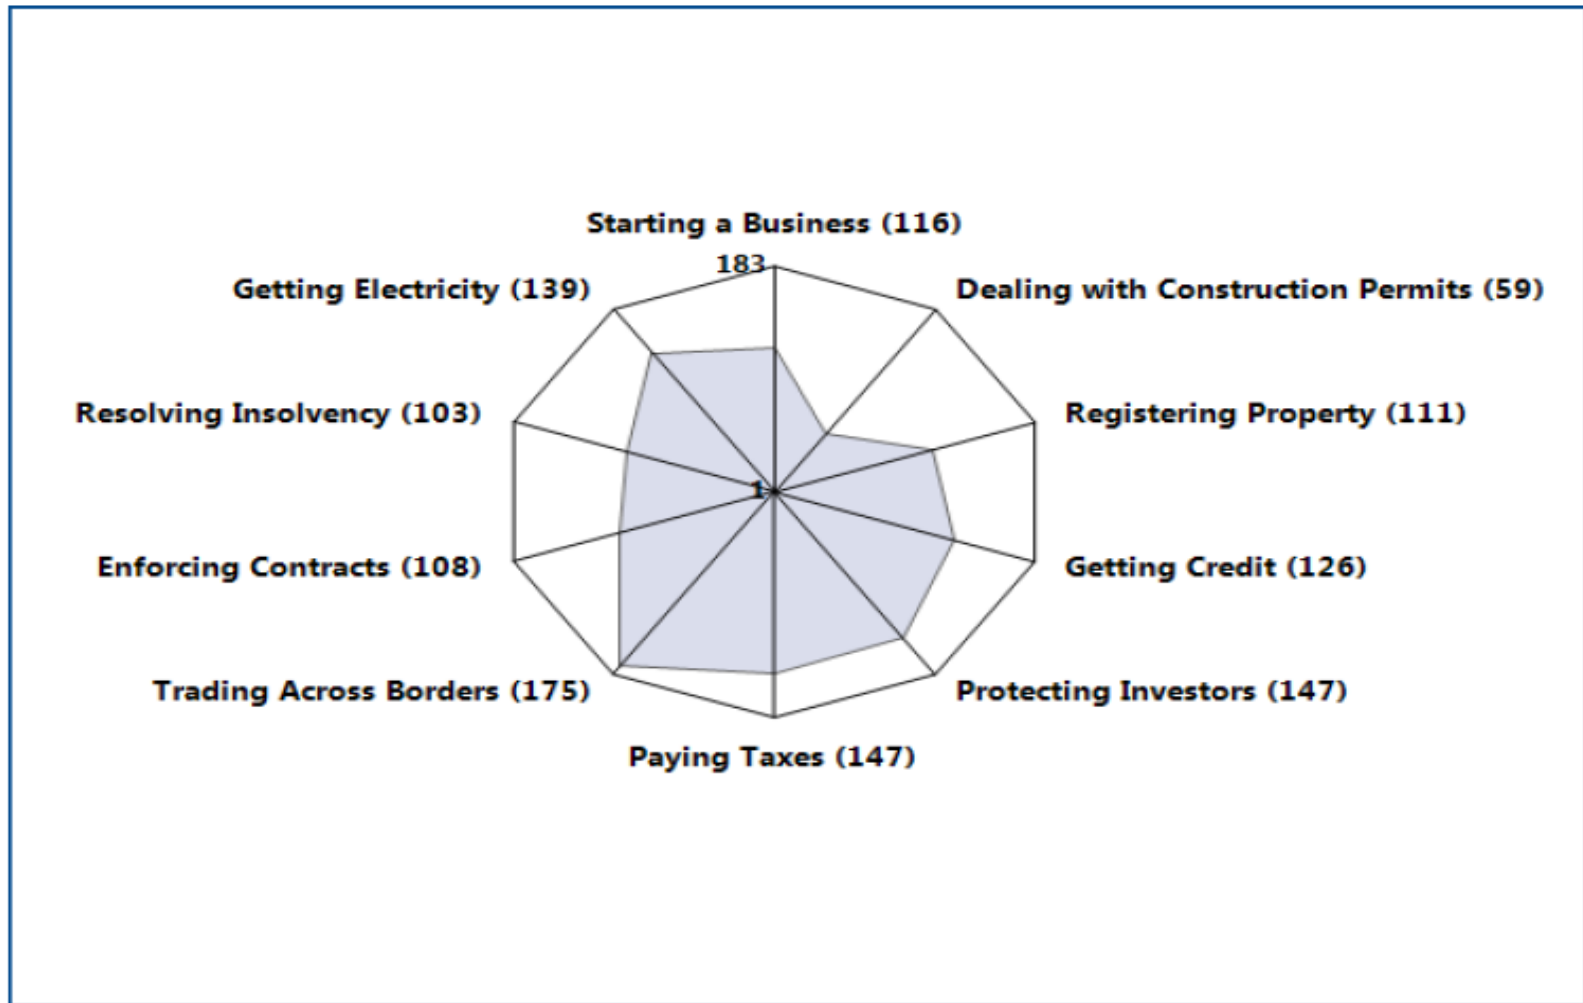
Starting a Business (116)

183

Getting Electricity (139)

Dealing with Construction Permits (59)

Resolving Insolvency (103)

Registering Property (111)

1

Enforcing Contracts (108)

Getting Credit (126)

Trading Across Borders (175)

Protecting Investors (147)

Paying Taxes (147)